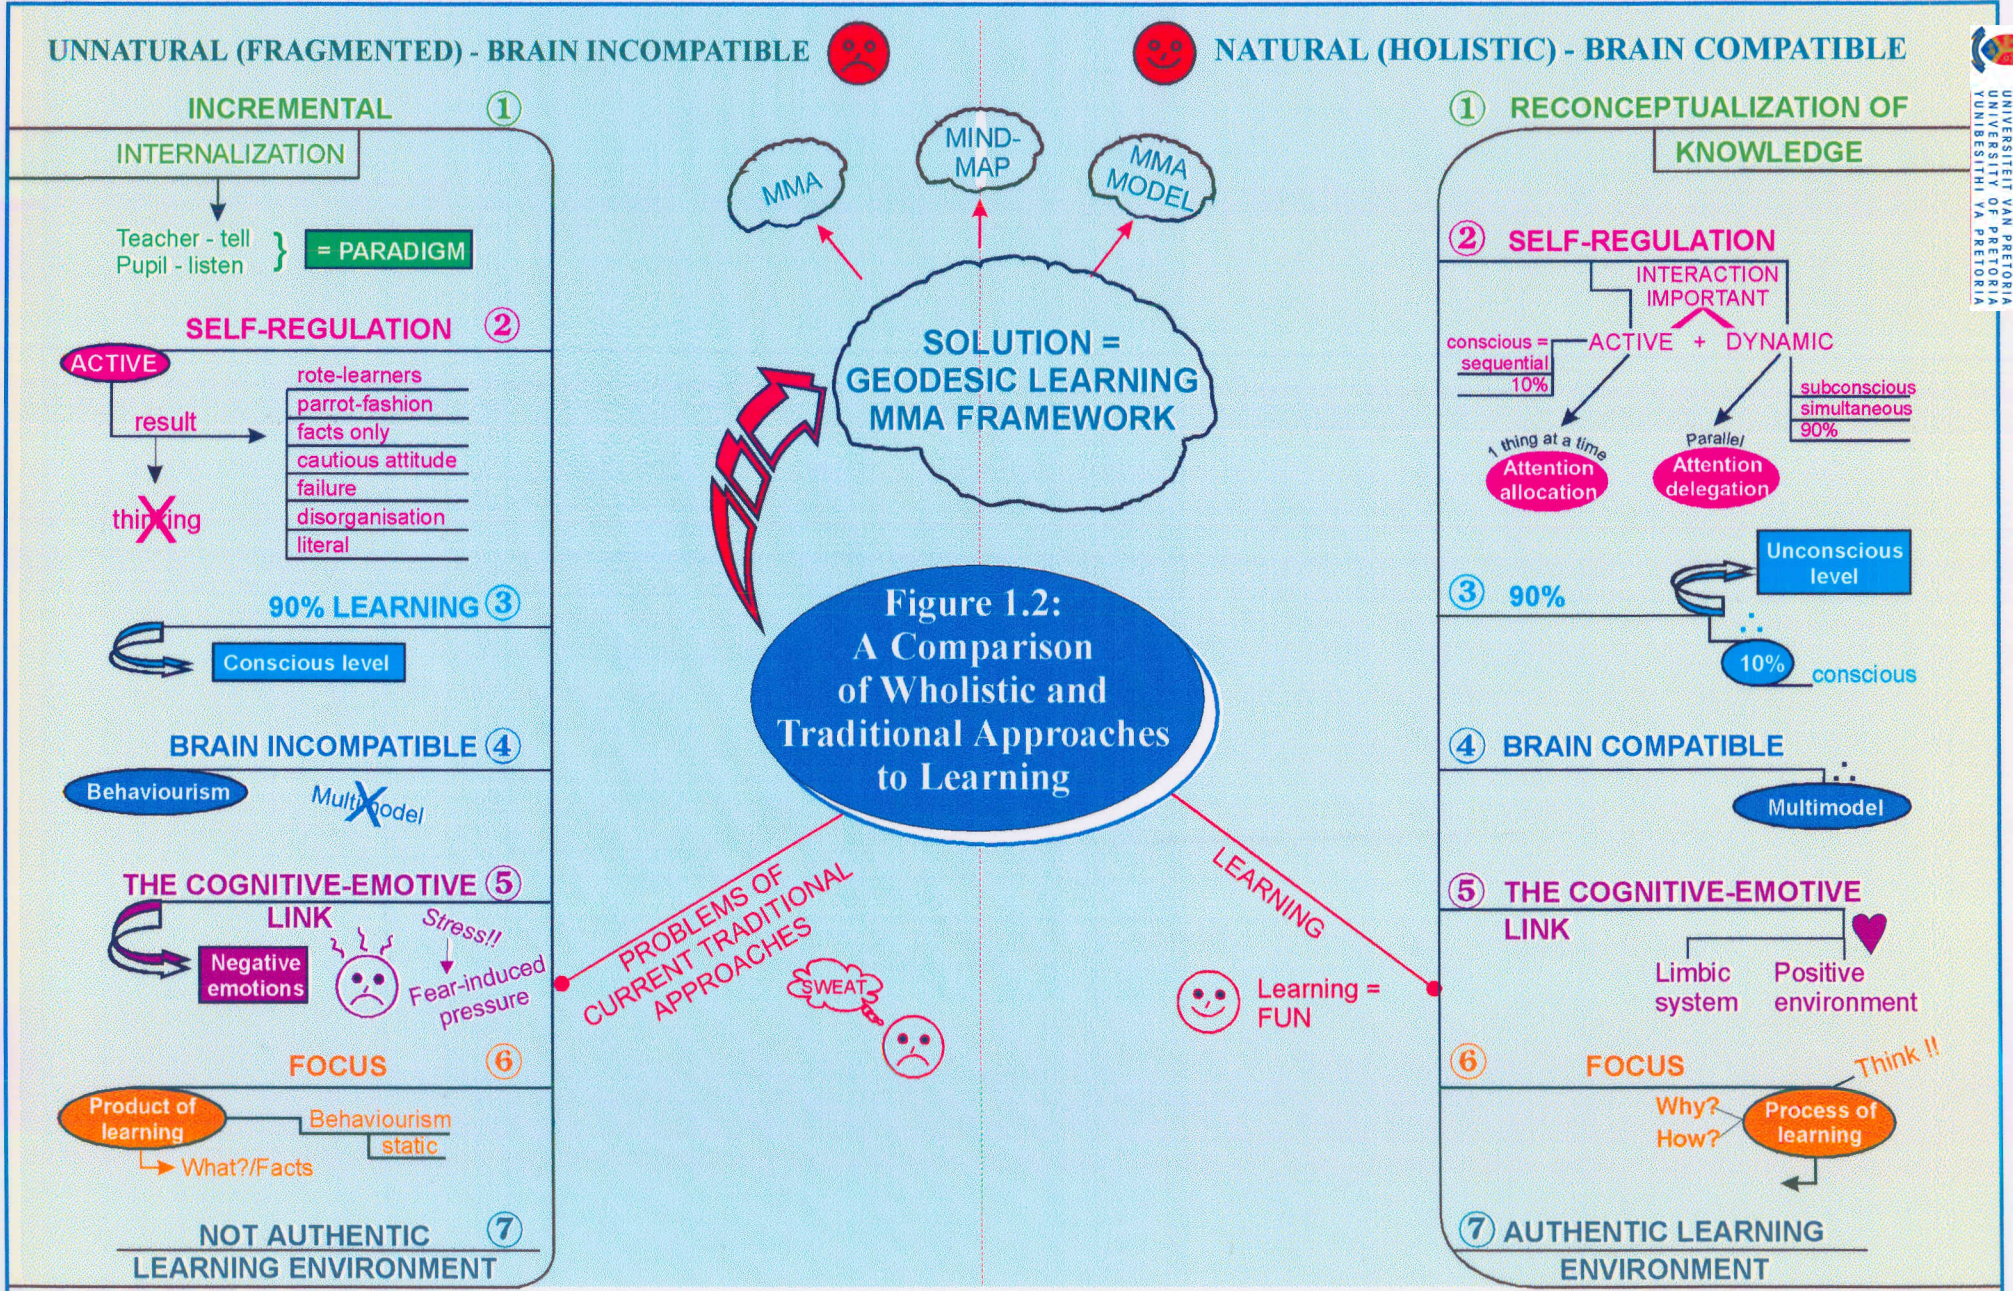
UNNATURAL (FRAGMENTED) - BRAIN INCOMPATIBLE

NATURAL (HOLISTIC) - BRAIN COMPATIBLE

UNIVERSITEIT VAN PRETORIA
UNIVERSITY OF PRETORIA
YUNIBESITHI YA PRETORIA

INCREMENTAL ①
INTERNALIZATION
Teacher - tell
Pupil - listen
= PARADIGM

SELF-REGULATION ②
ACTIVE
result
thinking
rote-learners
parrot-fashion
facts only
cautious attitude
failure
disorganisation
literal

90% LEARNING ③
Conscious level

BRAIN INCOMPATIBLE ④
Behaviourism
Multimodel

THE COGNITIVE-EMOTIVE ⑤
LINK
Negative emotions
Stress!!
Fear-induced pressure

FOCUS ⑥
Product of learning
Behaviourism
static
What?/Facts

NOT AUTHENTIC ⑦
LEARNING ENVIRONMENT

MMA
MIND-MAP
MMA MODEL

SOLUTION =
GEODESIC LEARNING
MMA FRAMEWORK

Figure 1.2:
A Comparison
of Wholistic and
Traditional Approaches
to Learning

PROBLEMS OF CURRENT TRADITIONAL APPROACHES
SWEAT

LEARNING
Learning = FUN

① RECONCEPTUALIZATION OF
KNOWLEDGE

② SELF-REGULATION
INTERACTION IMPORTANT
conscious = sequential
10%
ACTIVE + DYNAMIC
subconscious
simultaneous
90%
1 thing at a time
Attention allocation
Parallel
Attention delegation

③ 90%
Unconscious level
10%
conscious

④ BRAIN COMPATIBLE
Multimodel

⑤ THE COGNITIVE-EMOTIVE
LINK
Limbic system
Positive environment

⑥ FOCUS
Think !!
Why?
How?
Process of learning

⑦ AUTHENTIC LEARNING
ENVIRONMENT